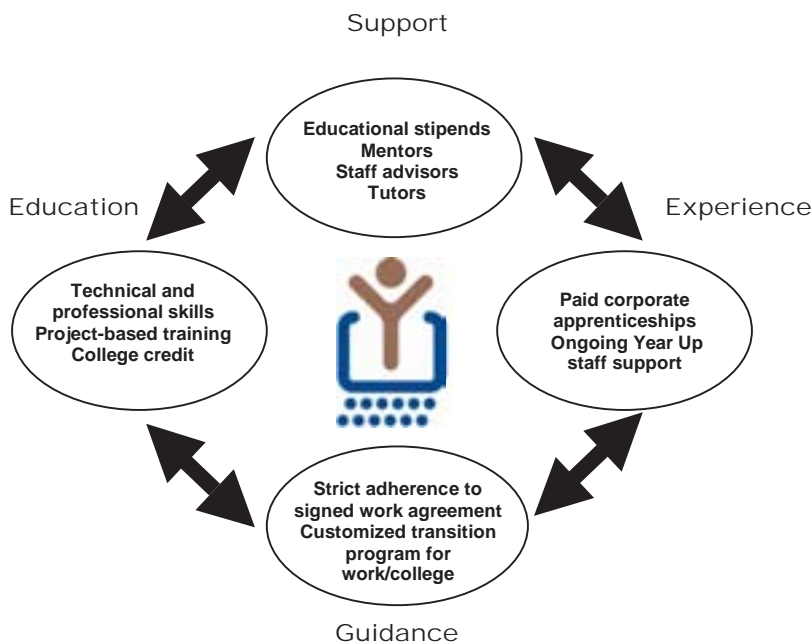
Support

Educational stipends
Mentors
Staff advisors
Tutors

Education

Experience

Technical and professional skills
Project-based training
College credit

Paid corporate apprenticeships
Ongoing Year Up staff support

Strict adherence to signed work agreement
Customized transition program for work/college

Guidance